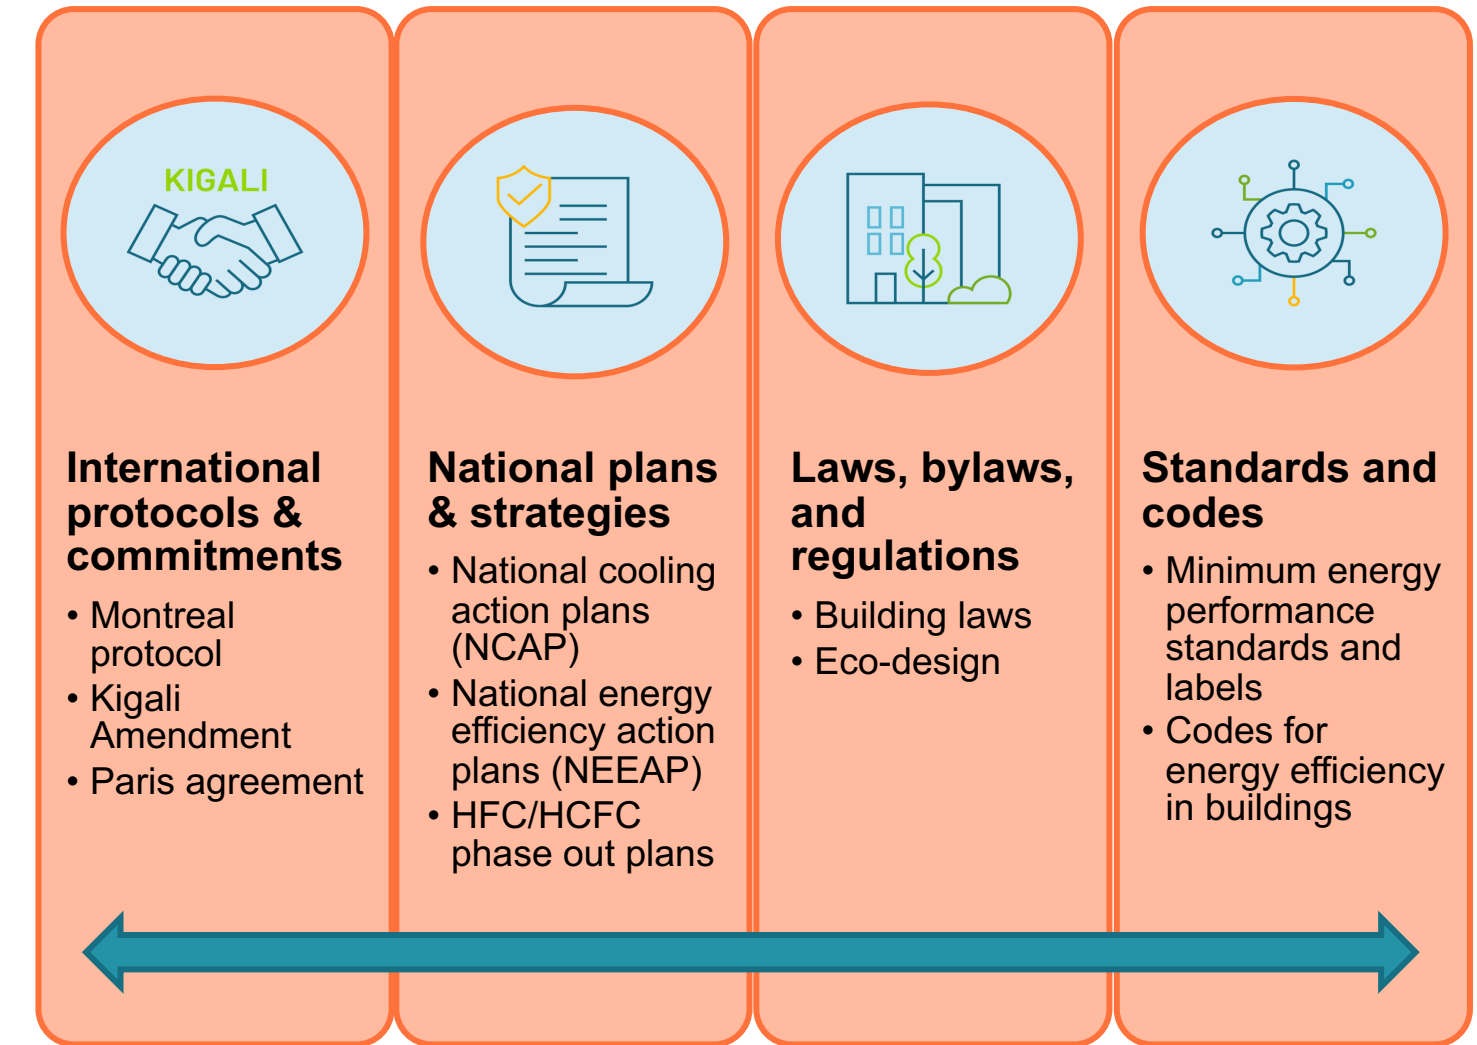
KIGALI

International protocols & commitments

• Montreal protocol
• Kigali Amendment
• Paris agreement

National plans & strategies

• National cooling action plans (NCAP)
• National energy efficiency action plans (NEEAP)
• HFC/HCFC phase out plans

Laws, bylaws, and regulations

• Building laws
• Eco-design

Standards and codes

• Minimum energy performance standards and labels
• Codes for energy efficiency in buildings